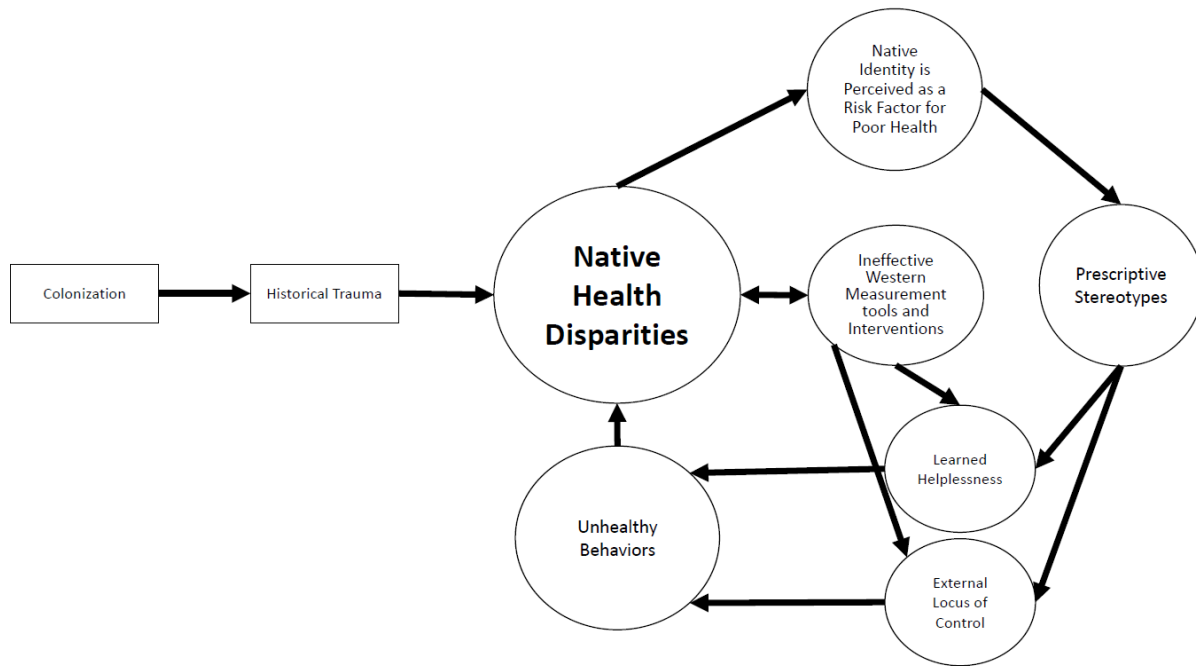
Colonization

Historical Trauma

Native Health Disparities

Native Identity is Perceived as a Risk Factor for Poor Health

Prescriptive Stereotypes

Ineffective Western Measurement tools and Interventions

Learned Helplessness

External Locus of Control

Unhealthy Behaviors